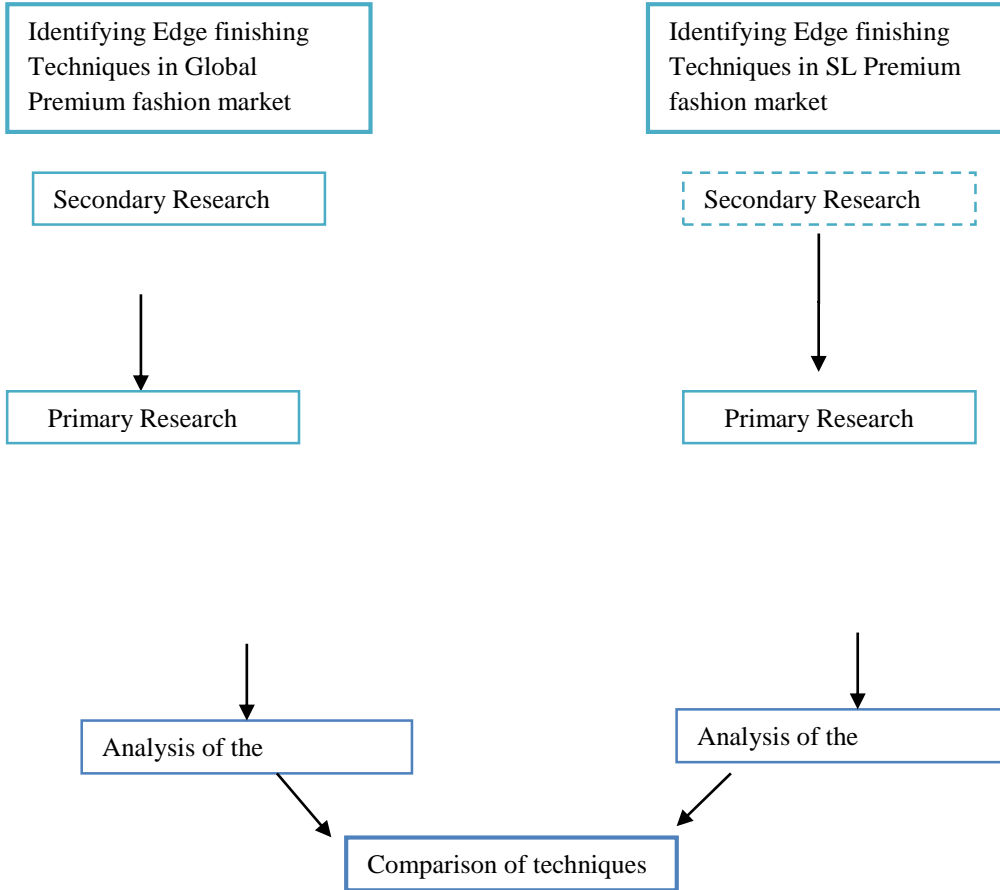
Identifying Edge finishing Techniques in Global Premium fashion market

Secondary Research

Primary Research

Analysis of the

Identifying Edge finishing Techniques in SL Premium fashion market

Secondary Research

Primary Research

Analysis of the

Comparison of techniques